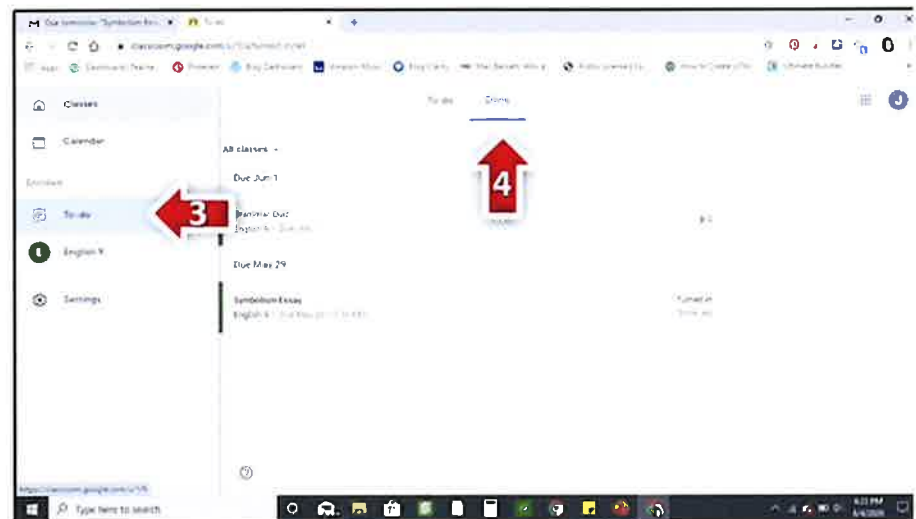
Due tomorrow: "Symbolism Ess
To do
classroom.google.com
Classes
Calendar
Enrolled
To do
English 9
Settings
To do
Done
All classes
Due Jun 1
Grammar Quiz
English 9
Due May 29
Symbolism Essay
English 9
Turned in
3
4
https://classroom.google.com/u/1/h
Type here to search